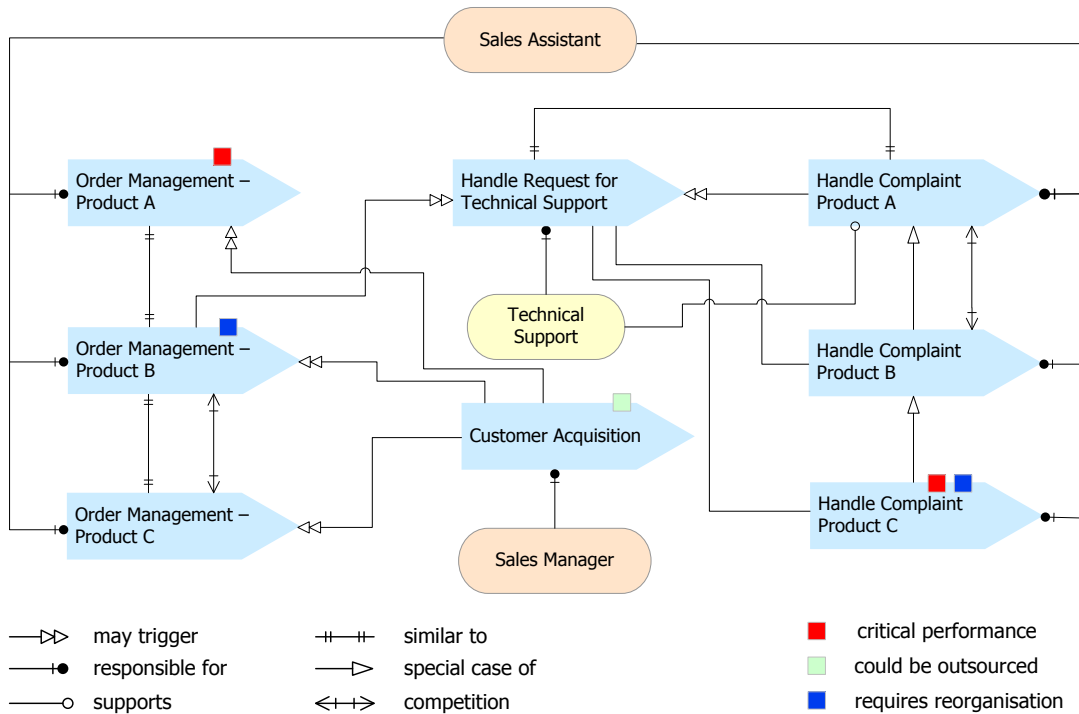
Sales Assistant

Order Management – Product A

Handle Request for Technical Support

Handle Complaint Product A

Technical Support

Order Management – Product B

Handle Complaint Product B

Customer Acquisition

Order Management – Product C

Handle Complaint Product C

Sales Manager

may trigger
responsible for
supports

similar to
special case of
competition

critical performance
could be outsourced
requires reorganisation